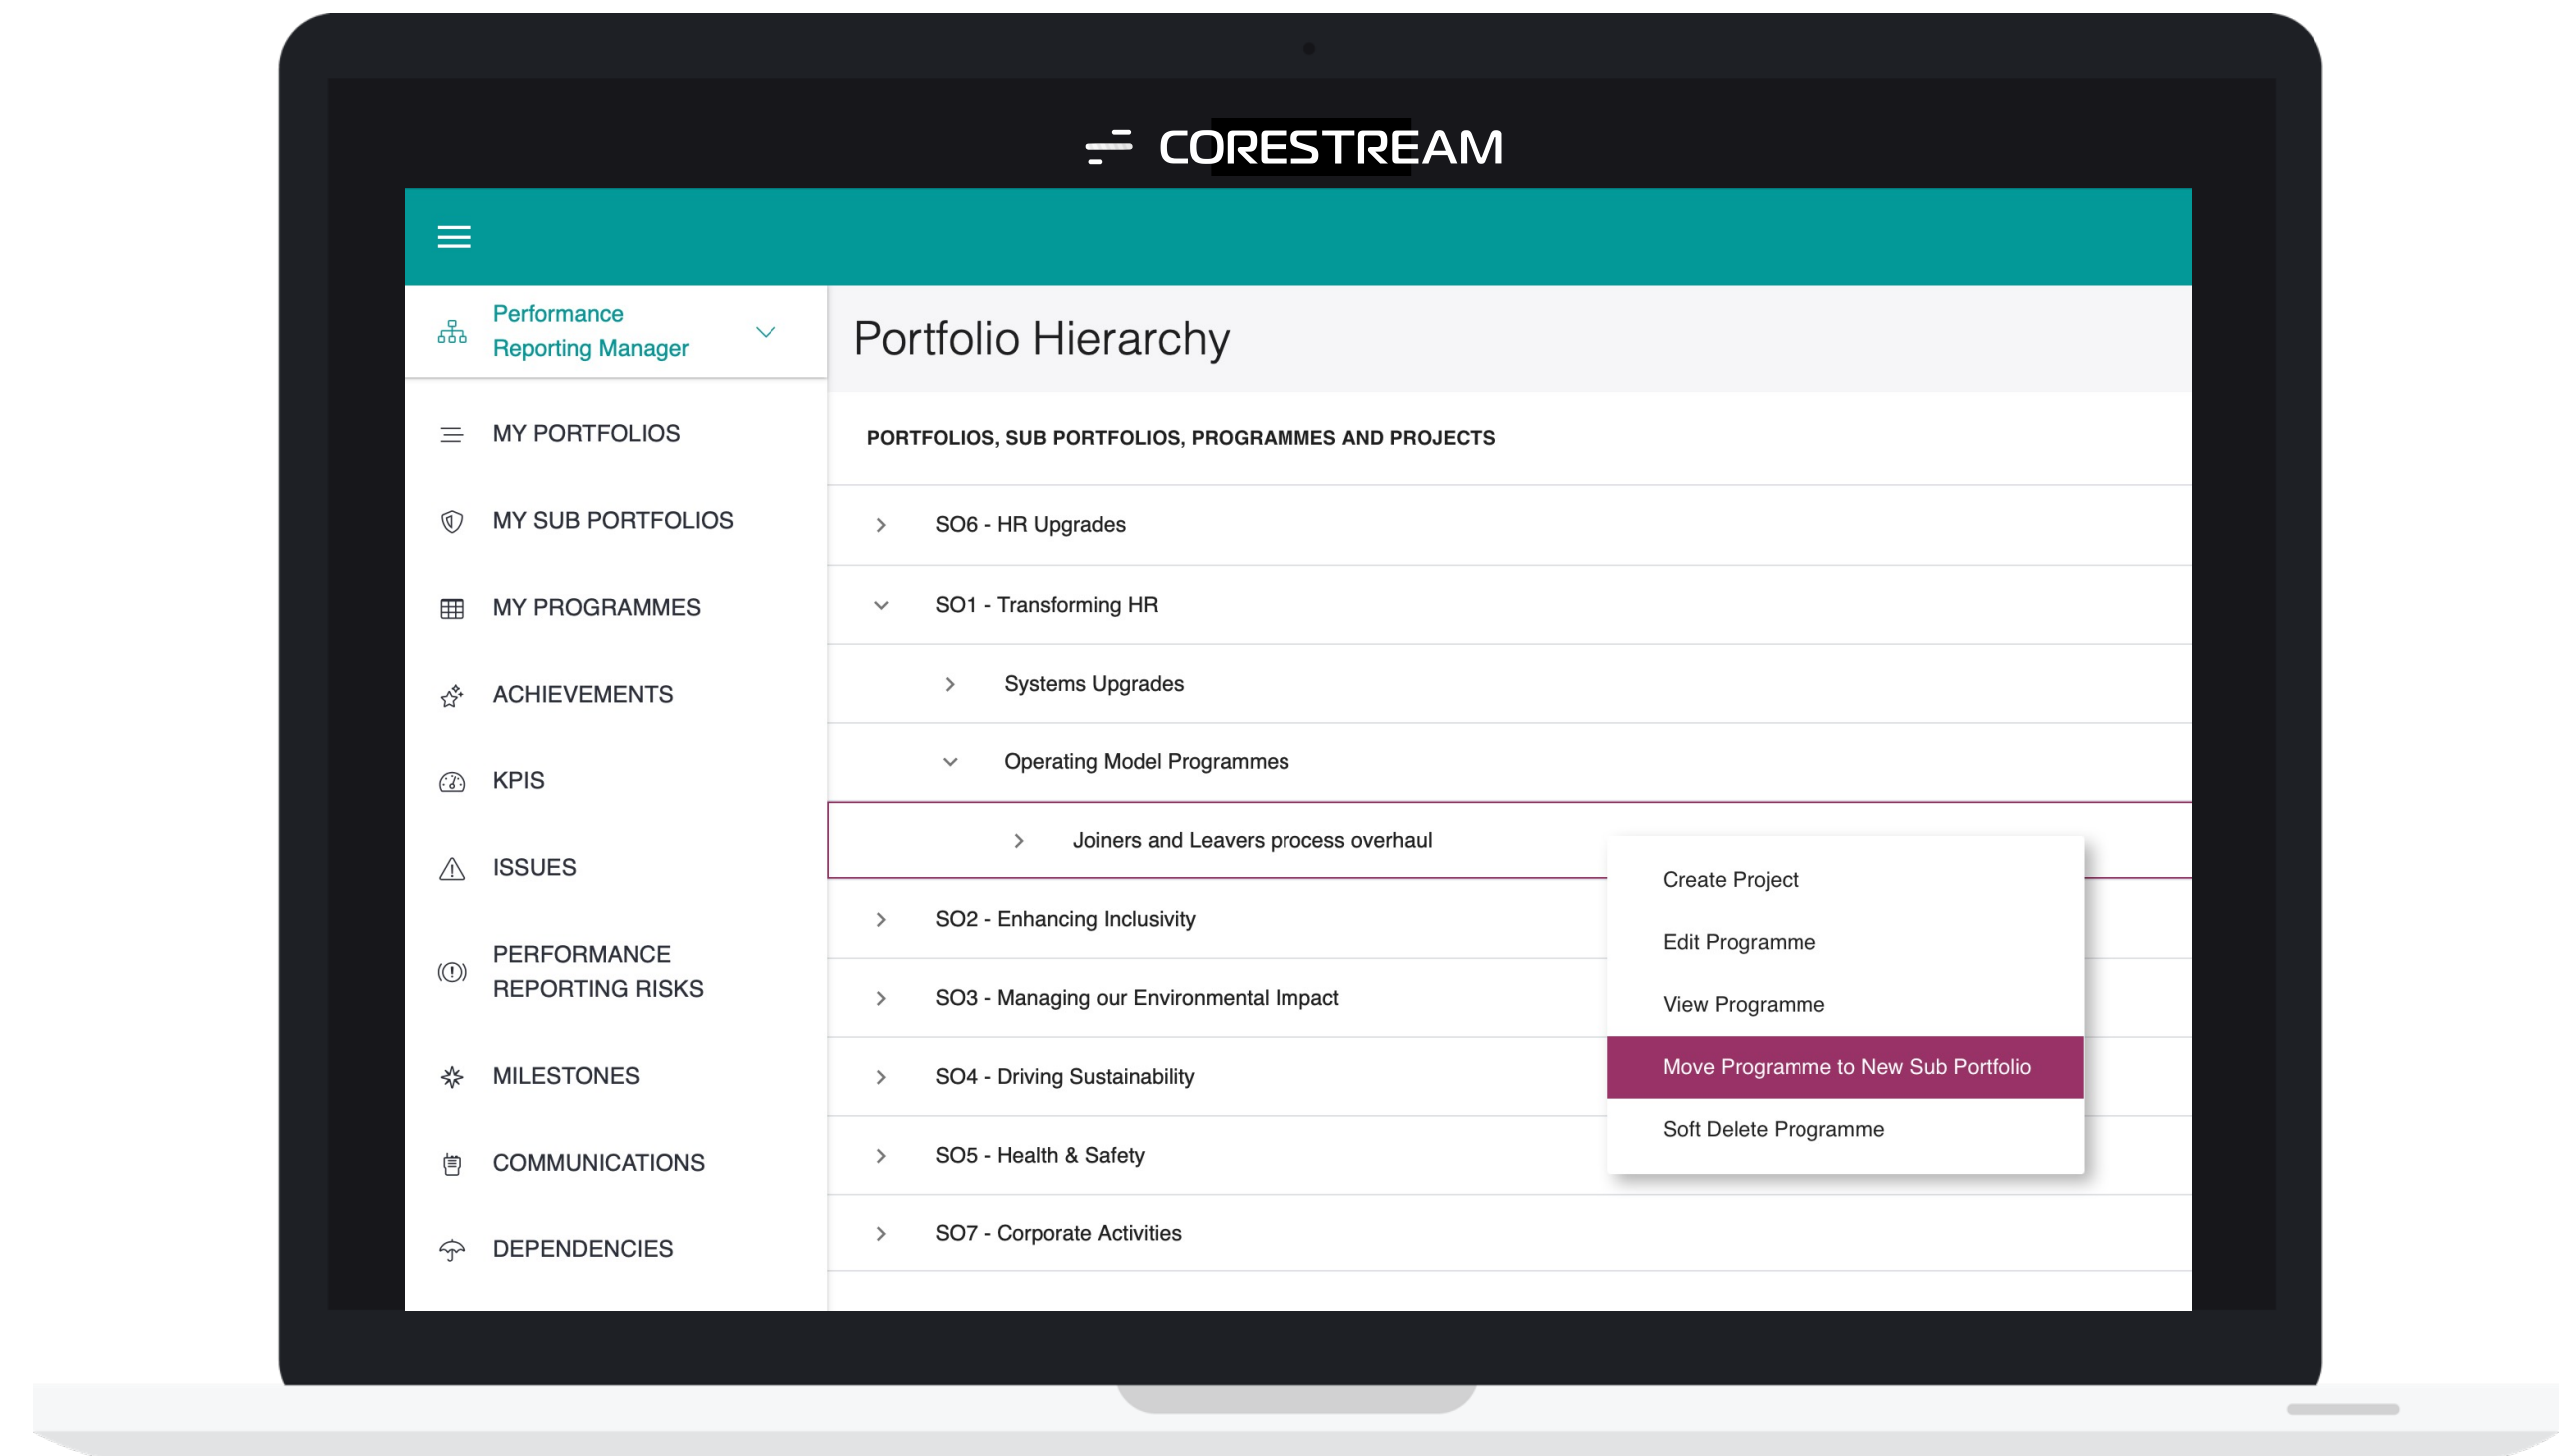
CORESTREAM

Performance Reporting Manager

MY PORTFOLIOS

MY SUB PORTFOLIOS

MY PROGRAMMES

ACHIEVEMENTS

KPIS

ISSUES

PERFORMANCE REPORTING RISKS

MILESTONES

COMMUNICATIONS

DEPENDENCIES

Portfolio Hierarchy

PORTFOLIOS, SUB PORTFOLIOS, PROGRAMMES AND PROJECTS

SO6 - HR Upgrades

SO1 - Transforming HR

Systems Upgrades

Operating Model Programmes

Joiners and Leavers process overhaul

SO2 - Enhancing Inclusivity

SO3 - Managing our Environmental Impact

SO4 - Driving Sustainability

SO5 - Health & Safety

SO7 - Corporate Activities

Create Project

Edit Programme

View Programme

Move Programme to New Sub Portfolio

Soft Delete Programme